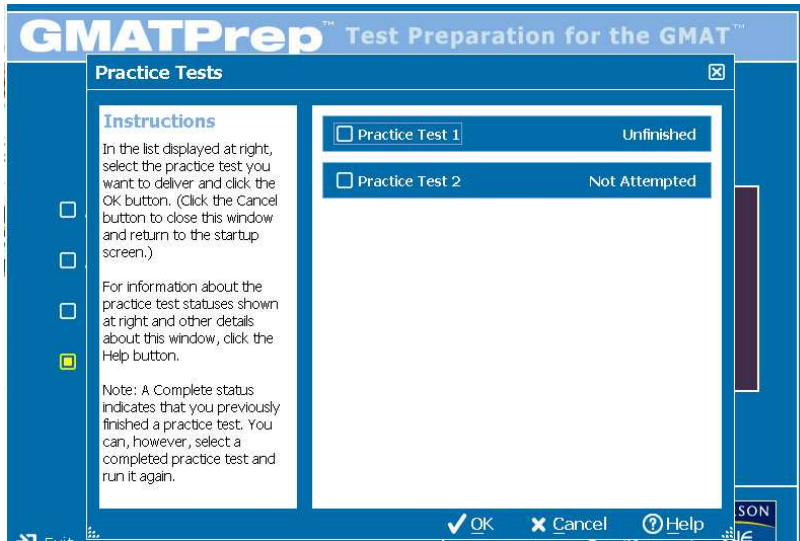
GMATPrep™ Test Preparation for the GMAT™

Practice Tests

Instructions

In the list displayed at right, select the practice test you want to deliver and click the OK button. (Click the Cancel button to close this window and return to the startup screen.)

For information about the practice test statuses shown at right and other details about this window, click the Help button.

Note: A Complete status indicates that you previously finished a practice test. You can, however, select a completed practice test and run it again.

| Practice Test 1 | Unfinished |
|---|---|
| Practice Test 2 | Not Attempted |

OK Cancel Help

Exit

SON
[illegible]